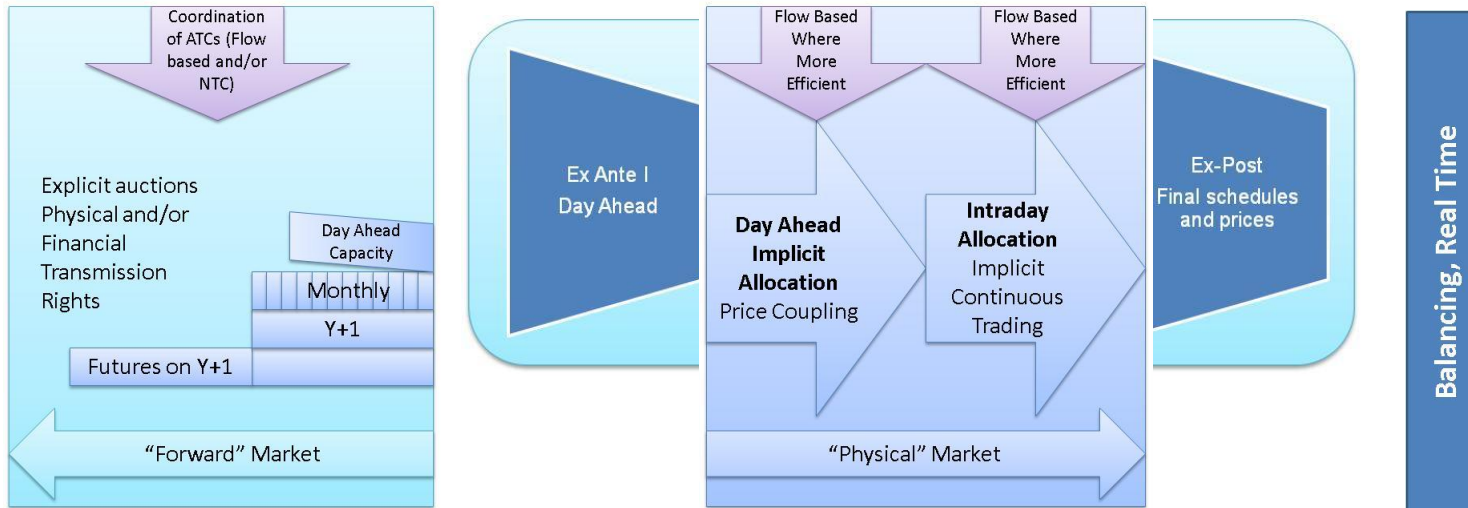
Coordination of ATCs (Flow based and/or NTC)

Explicit auctions Physical and/or Financial Transmission Rights

Day Ahead Capacity

Monthly

Y+1

Futures on Y+1

"Forward" Market

Ex Ante I Day Ahead

Flow Based Where More Efficient

Flow Based Where More Efficient

**Day Ahead Implicit Allocation** Price Coupling

**Intraday Allocation** Implicit Continuous Trading

"Physical" Market

Ex-Post Final schedules and prices

Balancing, Real Time